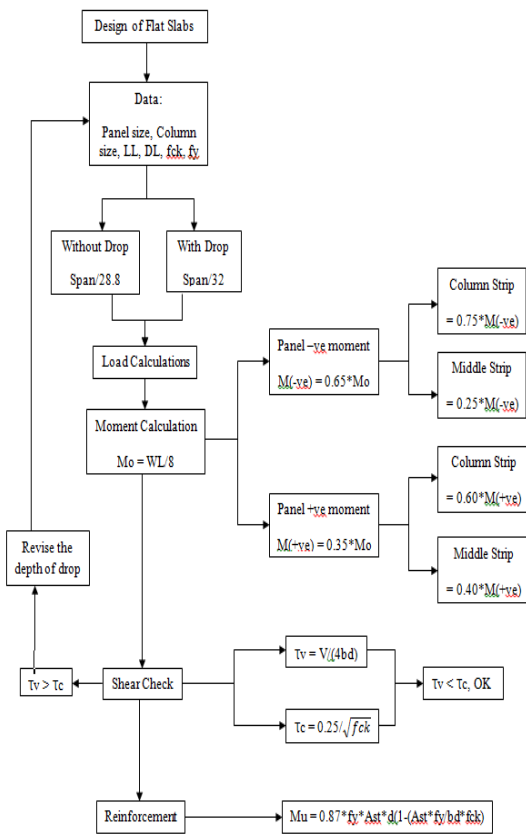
Design of Flat Slabs

Data:

Panel size, Column size, LL, DL, fck, fy

Without Drop

Span/28.8

With Drop

Span/32

Load Calculations

Moment Calculation

Mo = WL/8

Panel –ve moment

M(-ve) = 0.65*Mo

Column Strip

= 0.75*M(-ve)

Middle Strip

= 0.25*M(-ve)

Panel +ve moment

M(+ve) = 0.35*Mo

Column Strip

= 0.60*M(+ve)

Middle Strip

= 0.40*M(+ve)

Revise the depth of drop

Tv > Tc

Shear Check

Tv = V/(4bd)

Tc = 0.25/$\sqrt{fck}$

Tv < Tc, OK

Reinforcement

Mu = 0.87*fy*Ast*d(1-(Ast*fy/bd*fck)